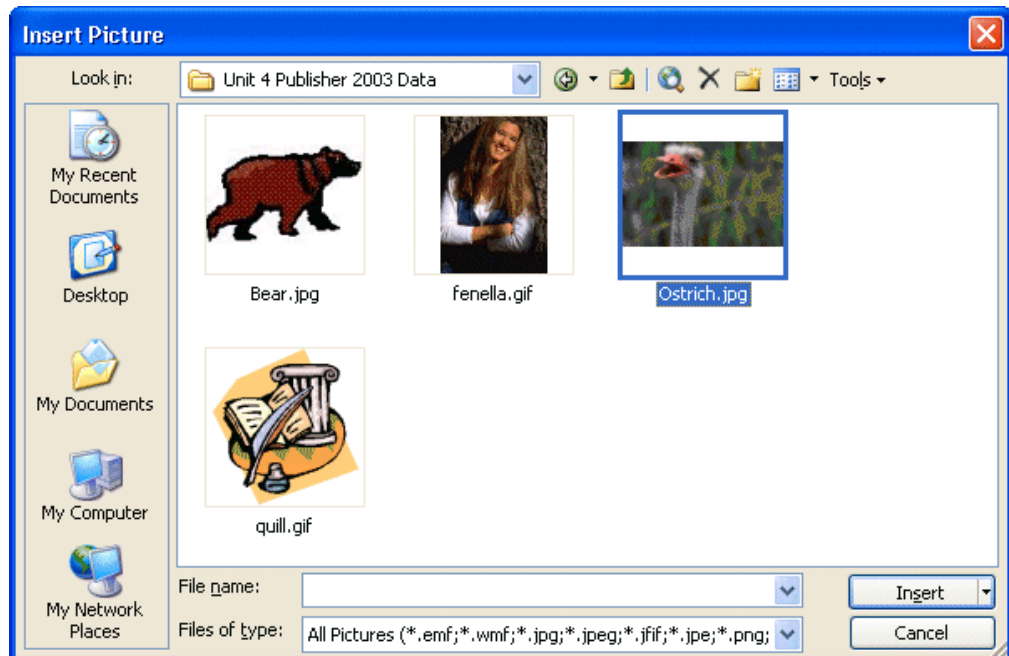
Insert Picture

Look in: Unit 4 Publisher 2003 Data

Tools

My Recent Documents

Desktop

My Documents

My Computer

My Network Places

Bear.jpg

fenella.gif

Ostrich.jpg

quill.gif

File name:

Files of type: All Pictures (*.emf;*.wmf;*.jpg;*.jpeg;*.jfif;*.jpe;*.png;

Insert

Cancel